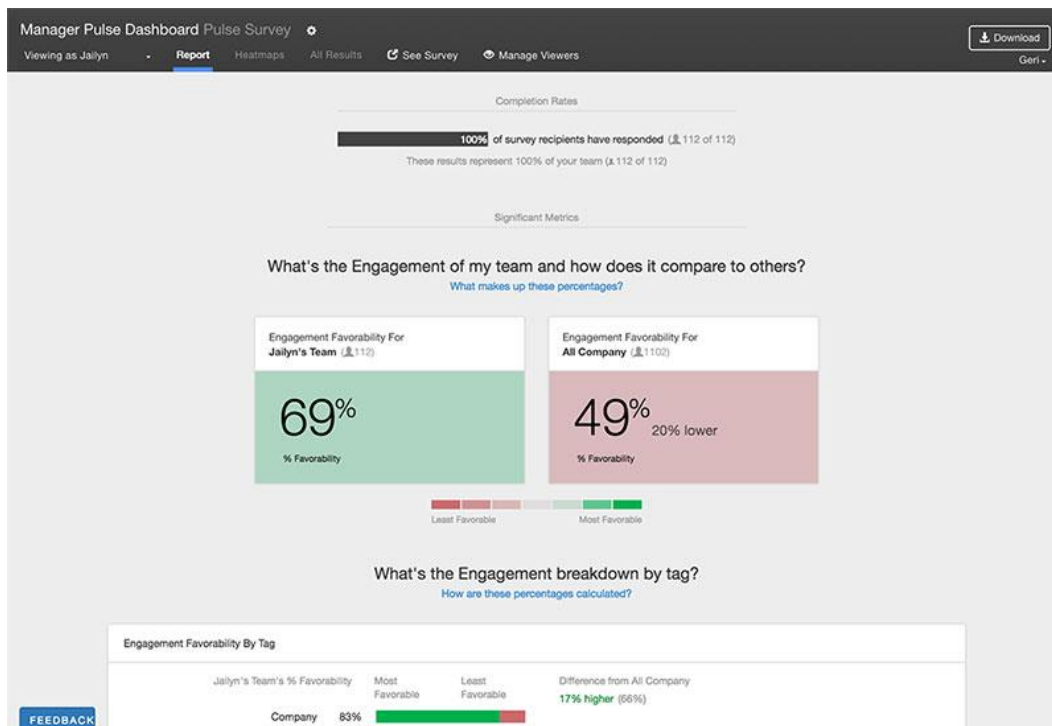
Manager Pulse Dashboard Pulse Survey

Viewing as Jailyn   Report   Heatmaps   All Results   See Survey   Manage Viewers

Download
Geri

Completion Rates

100% of survey recipients have responded (112 of 112)
These results represent 100% of your team (112 of 112)

Significant Metrics

What's the Engagement of my team and how does it compare to others?
What makes up these percentages?

Engagement Favorability For
Jailyn's Team (112)

69%
% Favorability

Engagement Favorability For
All Company (1102)

49% 20% lower
% Favorability

Least Favorable   Most Favorable

What's the Engagement breakdown by tag?
How are these percentages calculated?

Engagement Favorability By Tag

Jailyn's Team's % Favorability   Most Favorable   Least Favorable   Difference from All Company
17% higher (66%)

Company 83%

FEEDBACK